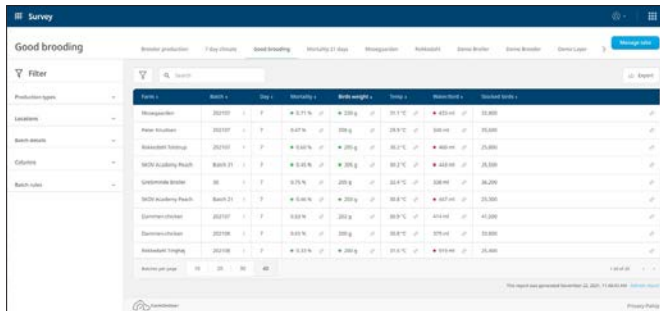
Survey

Good brooding

Broiler production | 7 day chicks | Good brooding | Mortality 21 days | Mooiegaarden | Rokkedahl | Demo Broiler | Demo Breeder | Demo Layer

Manage tabs

Filter

Production types

Locations

Batch details

Columns

Batch rules

Search

Export

| Farm | Batch | Day | Mortality | Birds weight | Temp | Waterfeed | Stocked birds |
|---|---|---|---|---|---|---|---|
| Mooiegaarden | 202107 | 7 | 0.71 % | 220 g | 31.1 °C | 453 ml | 35,000 |
| Peter Knudsen | 202107 | 7 | 0.47 % | 206 g | 29.6 °C | 500 ml | 35,600 |
| Rokkedahl Trinitrup | 202107 | 7 | 0.60 % | 205 g | 30.2 °C | 466 ml | 25,800 |
| SKOV Academy Peach | Batch 21 | 7 | 0.45 % | 205 g | 30.2 °C | 433 ml | 26,500 |
| Greenmeade Broiler | 00 | 7 | 0.75 % | 209 g | 32.4 °C | 338 ml | 36,200 |
| SKOV Academy Peach | Batch 21 | 7 | 0.44 % | 203 g | 30.8 °C | 447 ml | 25,300 |
| Dammers chicken | 202107 | 7 | 0.63 % | 202 g | 30.9 °C | 414 ml | 41,200 |
| Dammers chicken | 202108 | 7 | 0.65 % | 200 g | 30.8 °C | 379 ml | 33,800 |
| Rokkedahl Tinghøj | 202108 | 7 | 0.33 % | 200 g | 31.6 °C | 515 ml | 25,400 |

Batches per page 10 25 50 All

1-9 of 49

This report was generated November 22, 2021, 11:48:03 AM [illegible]

Privacy Policy